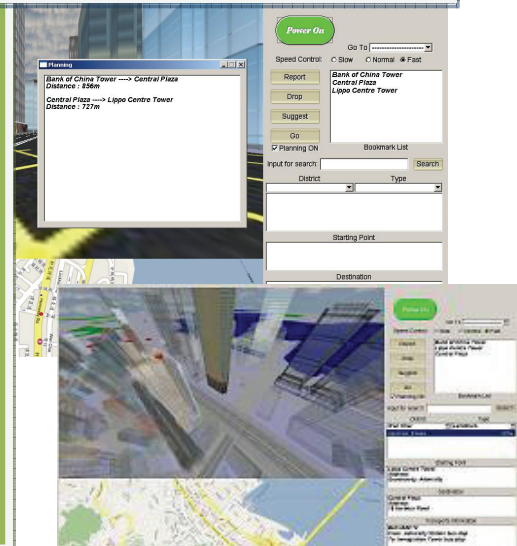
Planning

Bank of China Tower ----> Central Plaza
Distance : 856m

Central Plaza ----> Lippo Centre Tower
Distance : 727m

Power On

Go To -------------------

Speed Control: Slow Normal Fast

Report

Drop

Suggest

Go

Bank of China Tower
Central Plaza
Lippo Centre Tower

Planning ON

Bookmark List

Input for search:

Search

District

Type

Starting Point

Destination

Power On

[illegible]

Speed Control: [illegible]

Report

Drop

Suggest

Go

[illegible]

Planning ON

Bookmark List

Input for search:

Search

District

Type

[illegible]

Starting Point

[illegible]

Destination

Central Plaza
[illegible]

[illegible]